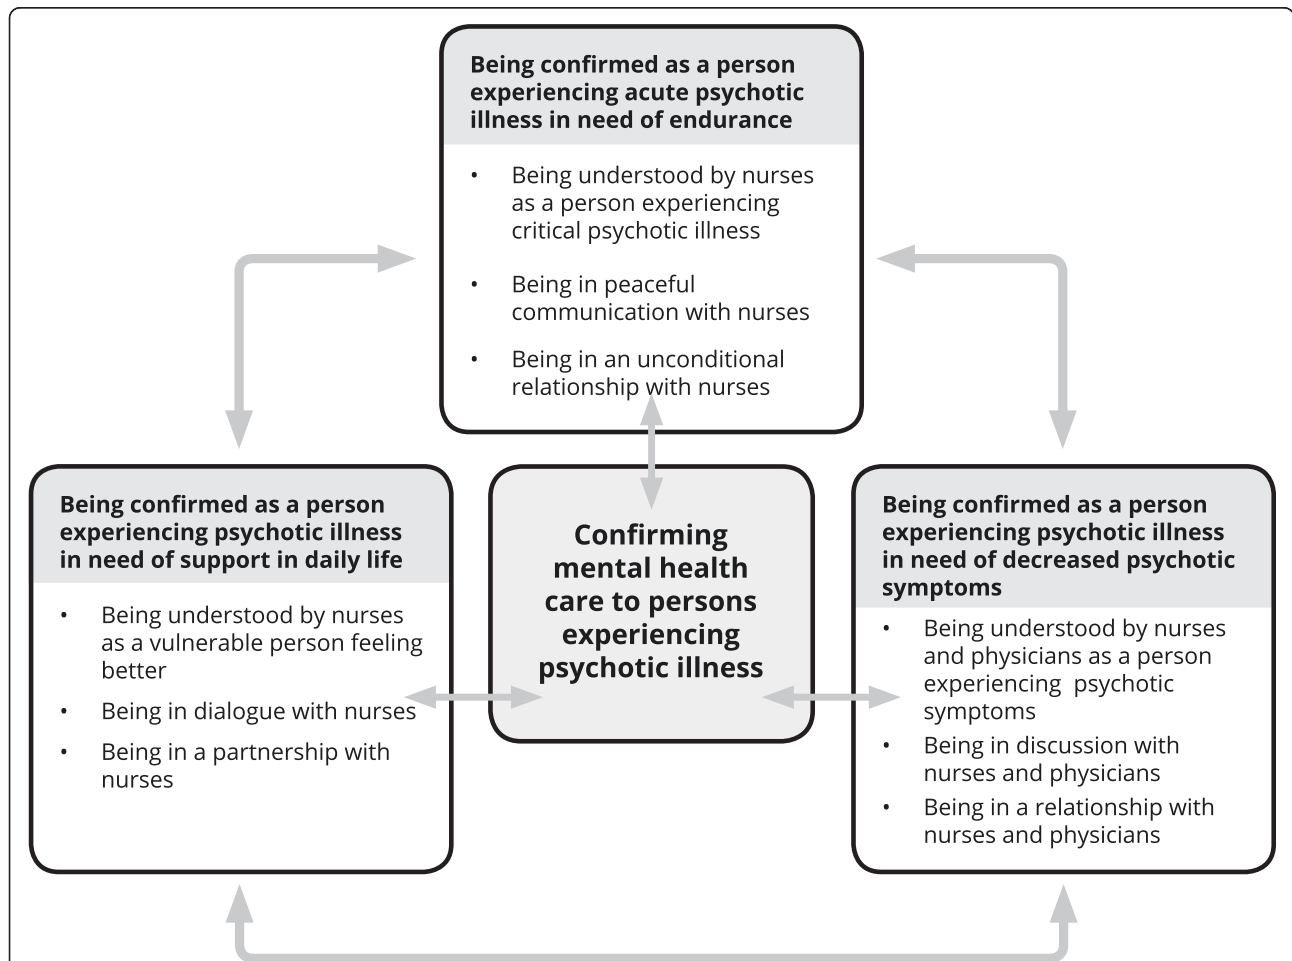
**Being confirmed as a person experiencing acute psychotic illness in need of endurance**

- Being understood by nurses as a person experiencing critical psychotic illness
- Being in peaceful communication with nurses
- Being in an unconditional relationship with nurses

**Being confirmed as a person experiencing psychotic illness in need of support in daily life**

- Being understood by nurses as a vulnerable person feeling better
- Being in dialogue with nurses
- Being in a partnership with nurses

**Confirming mental health care to persons experiencing psychotic illness**

**Being confirmed as a person experiencing psychotic illness in need of decreased psychotic symptoms**

- Being understood by nurses and physicians as a person experiencing psychotic symptoms
- Being in discussion with nurses and physicians
- Being in a relationship with nurses and physicians